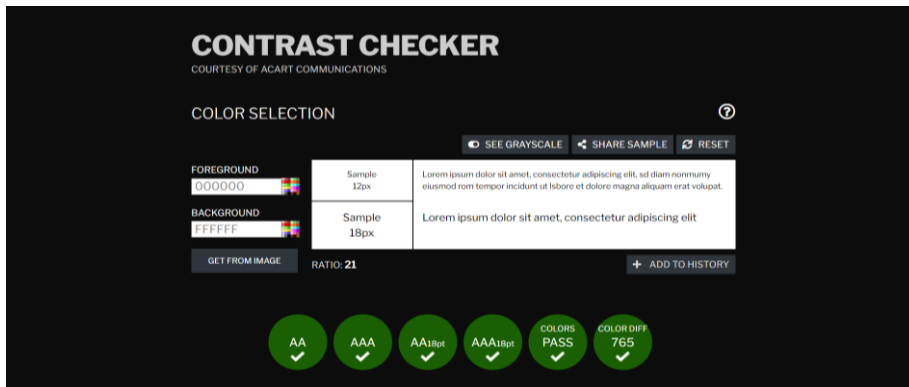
CONTRAST CHECKER
COURTESY OF ACART COMMUNICATIONS

COLOR SELECTION

SEE GRAYSCALE
SHARE SAMPLE
RESET

FOREGROUND
000000

BACKGROUND
FFFFFF

GET FROM IMAGE

| Sample 12px | Lorem ipsum dolor sit amet, consectetur adipiscing elit, sd diam nonmumy eiusmod rom tempor incidunt ut lsbore et dolore magna aliquam erat volupat. |
|---|---|
| Sample 18px | Lorem ipsum dolor sit amet, consectetur adipiscing elit |

RATIO: 21

ADD TO HISTORY

AA
AAA
AA18pt
AAA18pt
COLORS PASS
COLOR DIFF 765